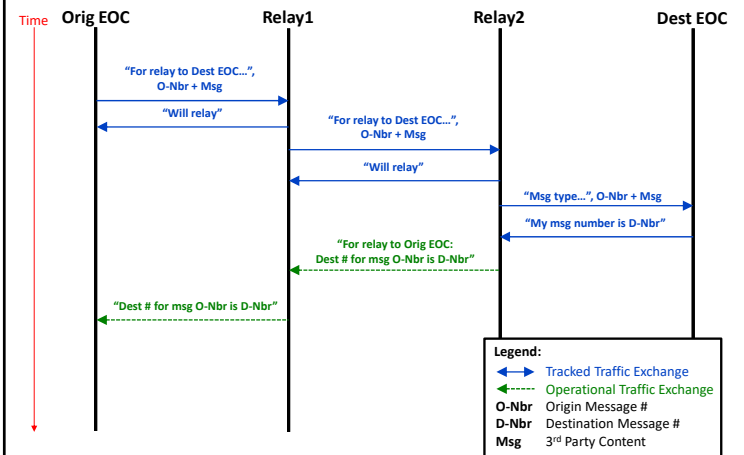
Time

Orig EOC

Relay1

Relay2

Dest EOC

"For relay to Dest EOC…", O-Nbr + Msg

"Will relay"

"For relay to Dest EOC…", O-Nbr + Msg

"Will relay"

"Msg type…", O-Nbr + Msg

"My msg number is D-Nbr"

"For relay to Orig EOC: Dest # for msg O-Nbr is D-Nbr"

"Dest # for msg O-Nbr is D-Nbr"

Legend:
Tracked Traffic Exchange
Operational Traffic Exchange
O-Nbr Origin Message #
D-Nbr Destination Message #
Msg $3^{rd}$ Party Content